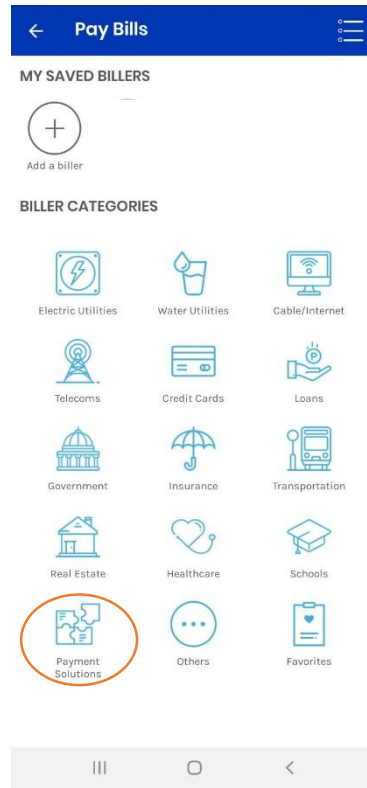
Pay Bills

MY SAVED BILLERS

Add a biller

BILLER CATEGORIES

Electric Utilities
Water Utilities
Cable/Internet
Telecoms
Credit Cards
Loans
Government
Insurance
Transportation
Real Estate
Healthcare
Schools
Payment Solutions
Others
Favorites